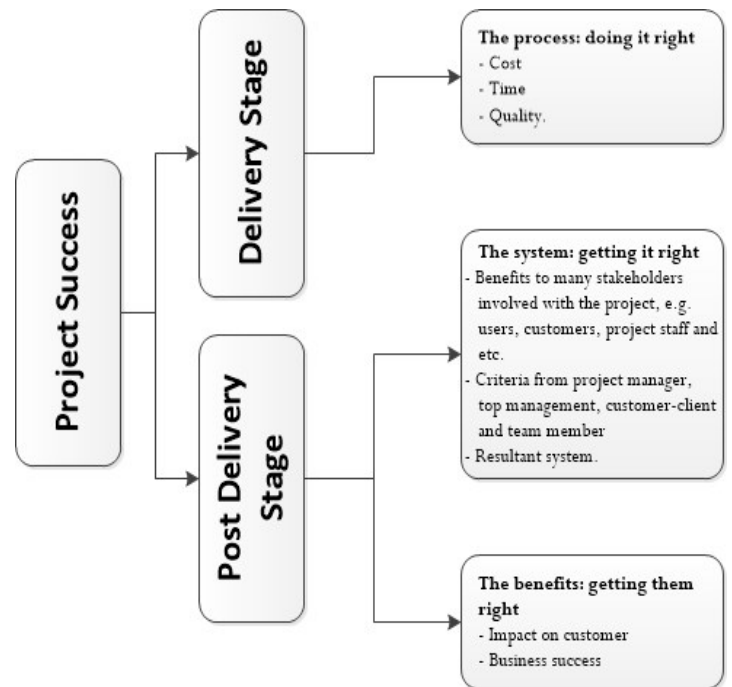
Project Success

Delivery Stage

Post Delivery Stage

The process: doing it right
- Cost
- Time
- Quality.

The system: getting it right
- Benefits to many stakeholders involved with the project, e.g. users, customers, project staff and etc.
- Criteria from project manager, top management, customer-client and team member
- Resultant system.

The benefits: getting them right
- Impact on customer
- Business success